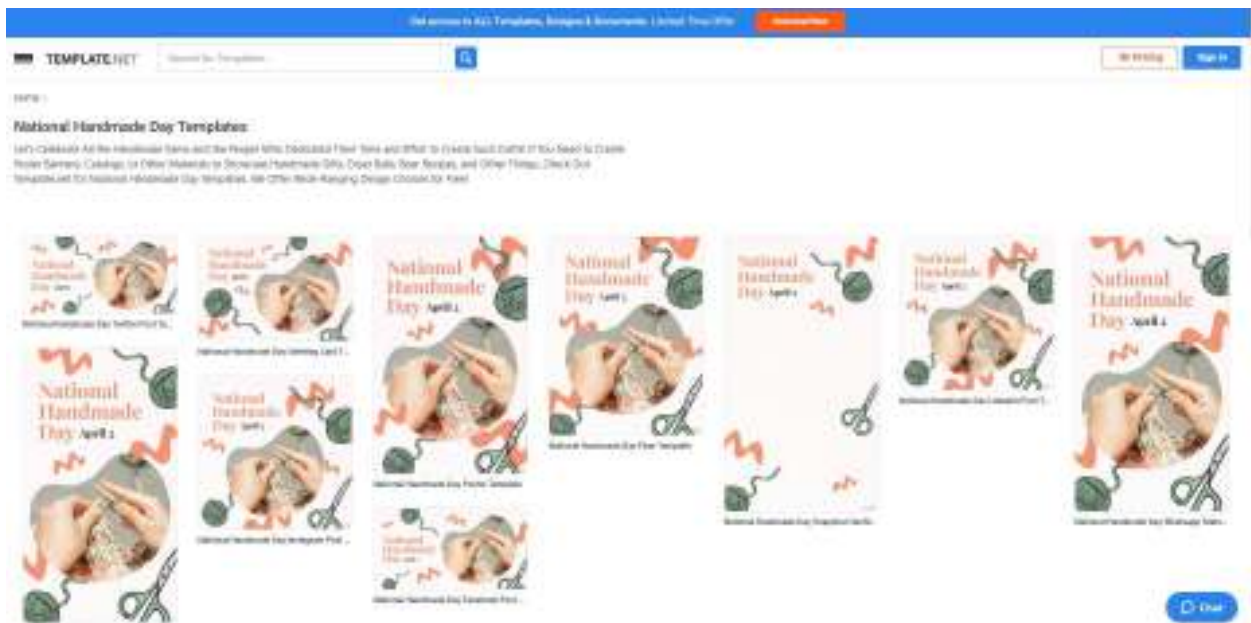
Get access to ALL Templates, Designs & Documents. Limited Time Offer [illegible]

TEMPLATE.NET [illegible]

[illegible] Sign in

Home /

National Handmade Day Templates

Let's Celebrate All the Handmade Items and the People Who Dedicated Their Time and Effort to Create Such Crafts! If You Need to Create Poster Banners, Catalogs, or Other Materials to Showcase Handmade Gifts, Crepe Balls, Bear Bouquet, and Other Things, Check Out Template.net for National Handmade Day Templates. We Offer Wide-Ranging Design Choices for Free!

National Handmade Day April 2

National Handmade Day Twitter Post T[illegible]

National Handmade Day April 2

National Handmade Day Greeting Card T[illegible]

National Handmade Day April 2

National Handmade Day April 2

National Handmade Day Instagram Post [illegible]

National Handmade Day April 2

National Handmade Day Poster Template

National Handmade Day April 2

National Handmade Day Facebook Post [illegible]

National Handmade Day April 2

National Handmade Day Flyer Template

National Handmade Day April 2

National Handmade Day Snapchat Geofil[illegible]

National Handmade Day April 2

National Handmade Day LinkedIn Post T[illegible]

National Handmade Day April 2

National Handmade Day Whatsapp Stat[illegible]

Chat